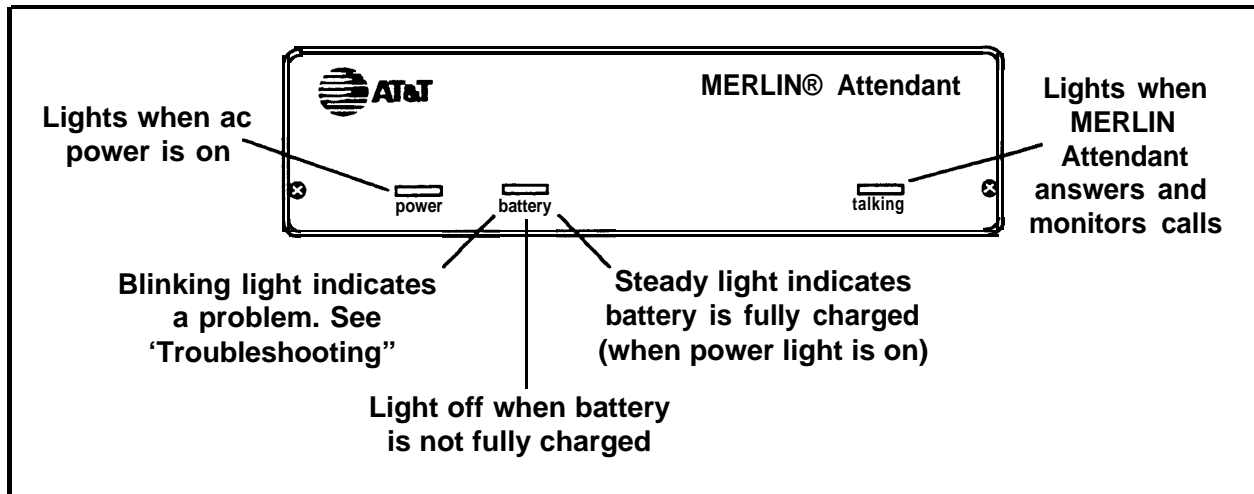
AT&T

MERLIN® Attendant

Lights when ac power is on

power

battery

talking

Lights when MERLIN Attendant answers and monitors calls

Blinking light indicates a problem. See 'Troubleshooting"

Steady light indicates battery is fully charged (when power light is on)

Light off when battery is not fully charged